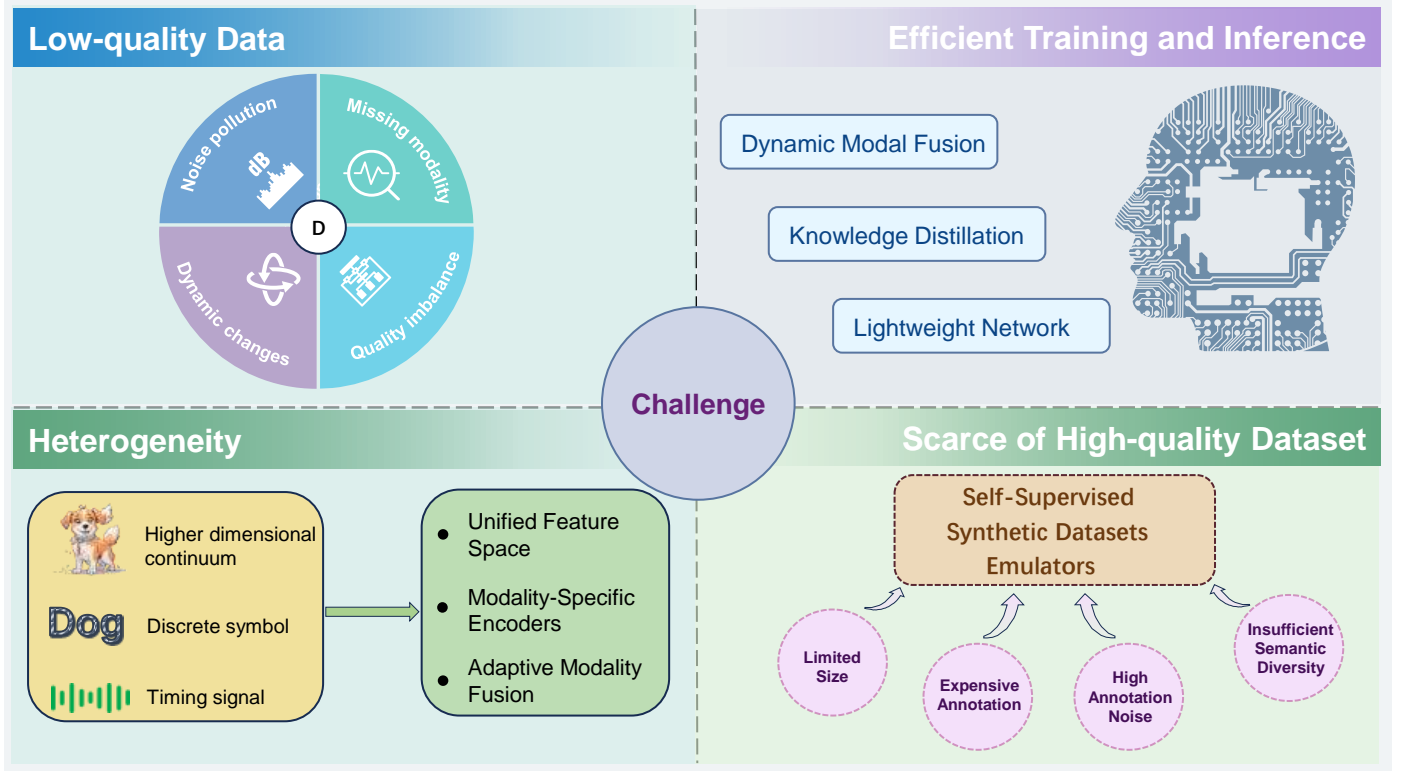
Low-quality Data

Noise pollution
dB
Missing modality
D
Dynamic changes
Quality imbalance

Efficient Training and Inference

Dynamic Modal Fusion

Knowledge Distillation

Lightweight Network

Challenge

Heterogeneity

Higher dimensional continuum
Dog
Discrete symbol
Timing signal

- Unified Feature Space
- Modality-Specific Encoders
- Adaptive Modality Fusion

Scarce of High-quality Dataset

Self-Supervised
Synthetic Datasets
Emulators

Limited Size

Expensive Annotation

High Annotation Noise

Insufficient Semantic Diversity